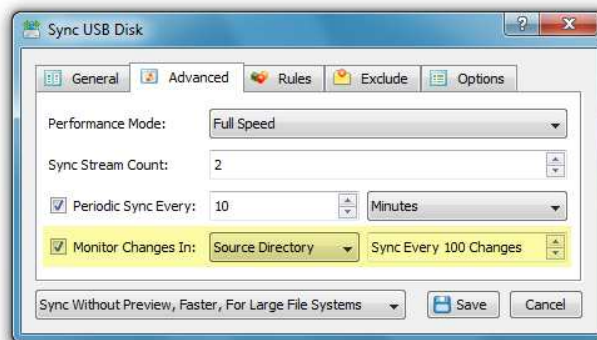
Sync USB Disk

?

x

General

Advanced

Rules

Exclude

Options

Performance Mode:

Full Speed

Sync Stream Count:

2

Periodic Sync Every:

10

Minutes

Monitor Changes In:

Source Directory

Sync Every 100 Changes

Sync Without Preview, Faster, For Large File Systems

Save

Cancel